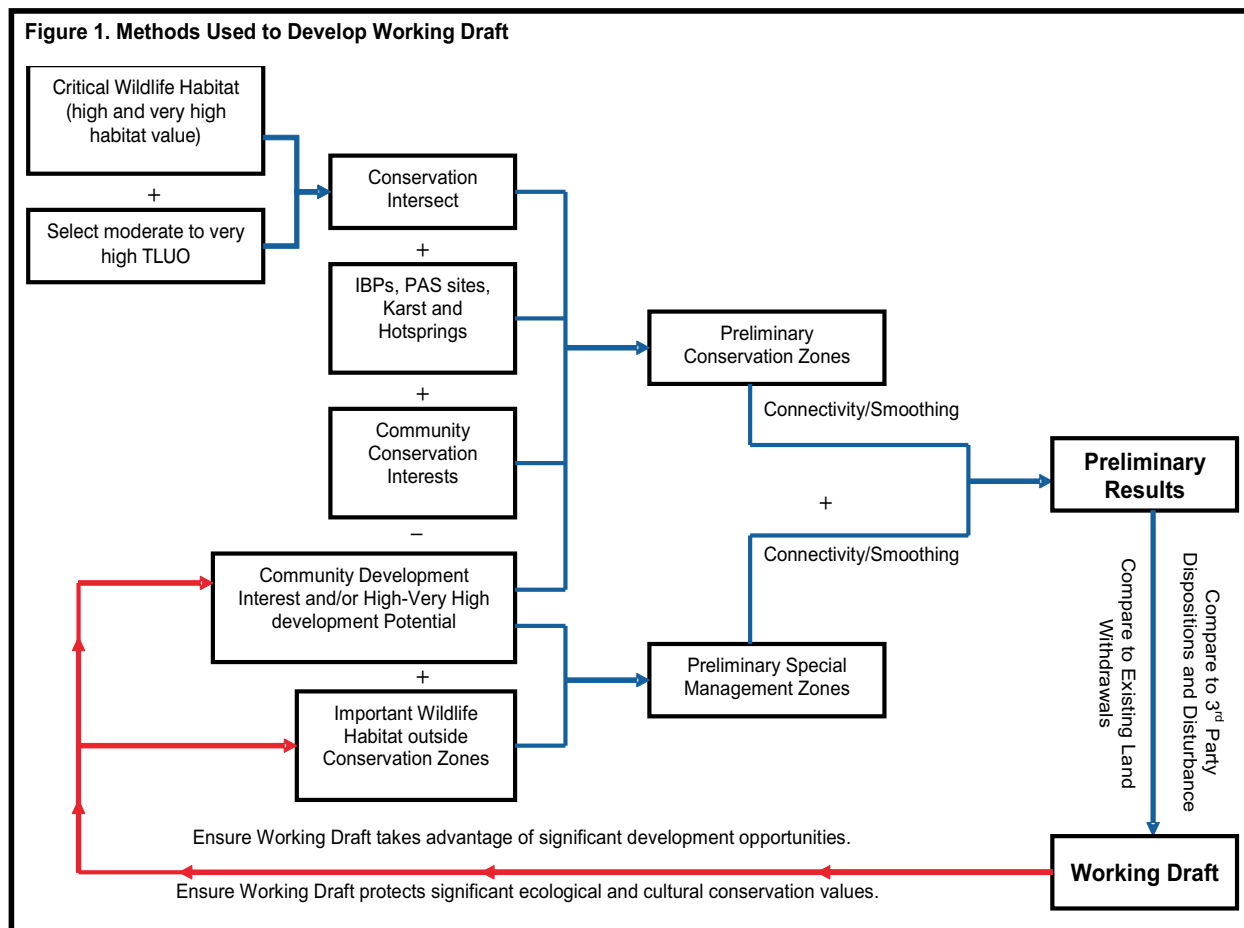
Figure 1. Methods Used to Develop Working Draft

Critical Wildlife Habitat (high and very high habitat value)

+

Select moderate to very high TLUO

Conservation Intersect

+

IBPs, PAS sites, Karst and Hotsprings

+

Community Conservation Interests

–

Community Development Interest and/or High-Very High development Potential

+

Important Wildlife Habitat outside Conservation Zones

Preliminary Conservation Zones

Connectivity/Smoothing

+

Connectivity/Smoothing

Preliminary Special Management Zones

Preliminary Results

Compare to 3$^{rd}$ Party Dispositions and Disturbance

Compare to Existing Land Withdrawals

Working Draft

Ensure Working Draft takes advantage of significant development opportunities.

Ensure Working Draft protects significant ecological and cultural conservation values.